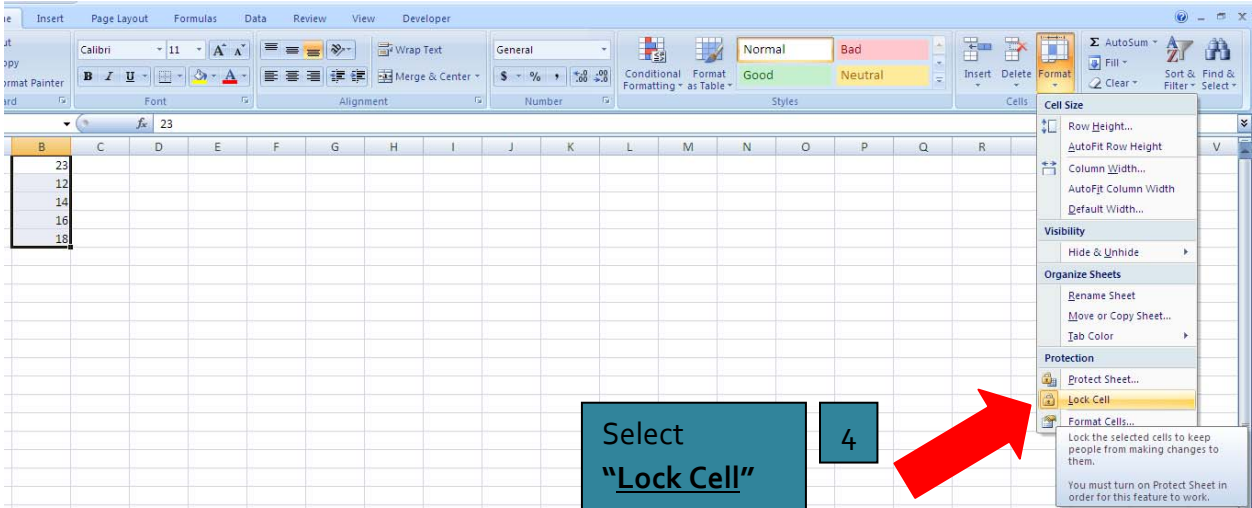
ne Insert Page Layout Formulas Data Review View Developer

ut
opy
ormat Painter
ard

Calibri 11 A A
B I U A
Font

Wrap Text
Merge & Center
Alignment

General
$ % ,
Number

Conditional Formatting
Format as Table

Normal Bad
Good Neutral
Styles

Insert Delete Format
Cells

AutoSum
Fill
Clear
Sort & Filter
Find & Select

fx 23

B C D E F G H I J K L M N O P Q R V

23
12
14
16
18

Cell Size
Row Height...
AutoFit Row Height
Column Width...
AutoFit Column Width
Default Width...
Visibility
Hide & Unhide
Organize Sheets
Rename Sheet
Move or Copy Sheet...
Tab Color
Protection
Protect Sheet...
Lock Cell
Format Cells...

Lock the selected cells to keep people from making changes to them.

You must turn on Protect Sheet in order for this feature to work.

Select
**"Lock Cell"**

4